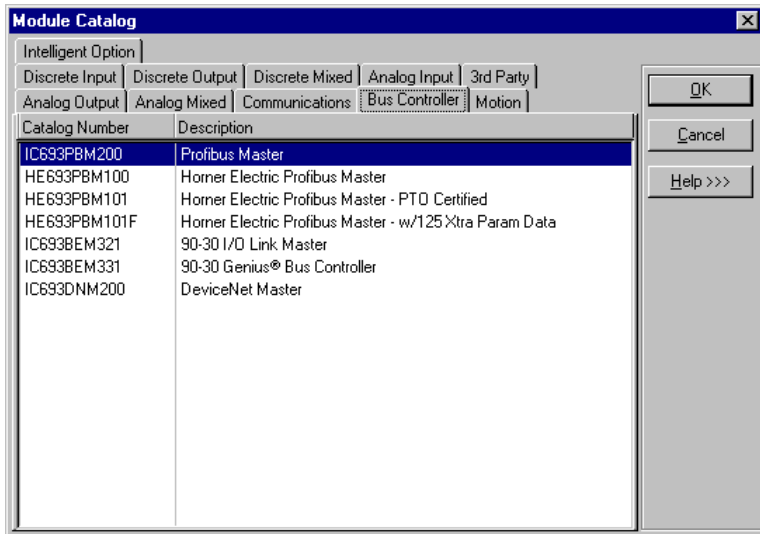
Module Catalog

Intelligent Option

Discrete Input | Discrete Output | Discrete Mixed | Analog Input | 3rd Party

Analog Output | Analog Mixed | Communications | Bus Controller | Motion

| Catalog Number | Description |
|---|---|
| IC693PBM200 | Profibus Master |
| HE693PBM100 | Horner Electric Profibus Master |
| HE693PBM101 | Horner Electric Profibus Master - PTO Certified |
| HE693PBM101F | Horner Electric Profibus Master - w/125 Xtra Param Data |
| IC693BEM321 | 90-30 I/O Link Master |
| IC693BEM331 | 90-30 Genius® Bus Controller |
| IC693DNM200 | DeviceNet Master |

OK

Cancel

Help >>>